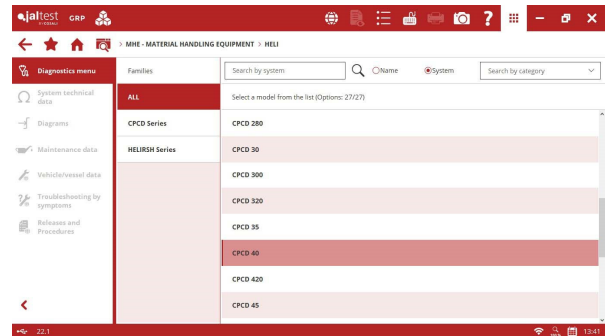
jaltest GRP

> MHE - MATERIAL HANDLING EQUIPMENT > HELI

Diagnostics menu
System technical data
Diagrams
Maintenance data
Vehicle/vessel data
Troubleshooting by symptoms
Releases and Procedures

Families
ALL
CPCD Series
HELIRSH Series

Search by system
Name
System
Search by category

Select a model from the list (Options: 27/27)

CPCD 280
CPCD 30
CPCD 300
CPCD 320
CPCD 35
CPCD 40
CPCD 420
CPCD 45

22.1
13:41